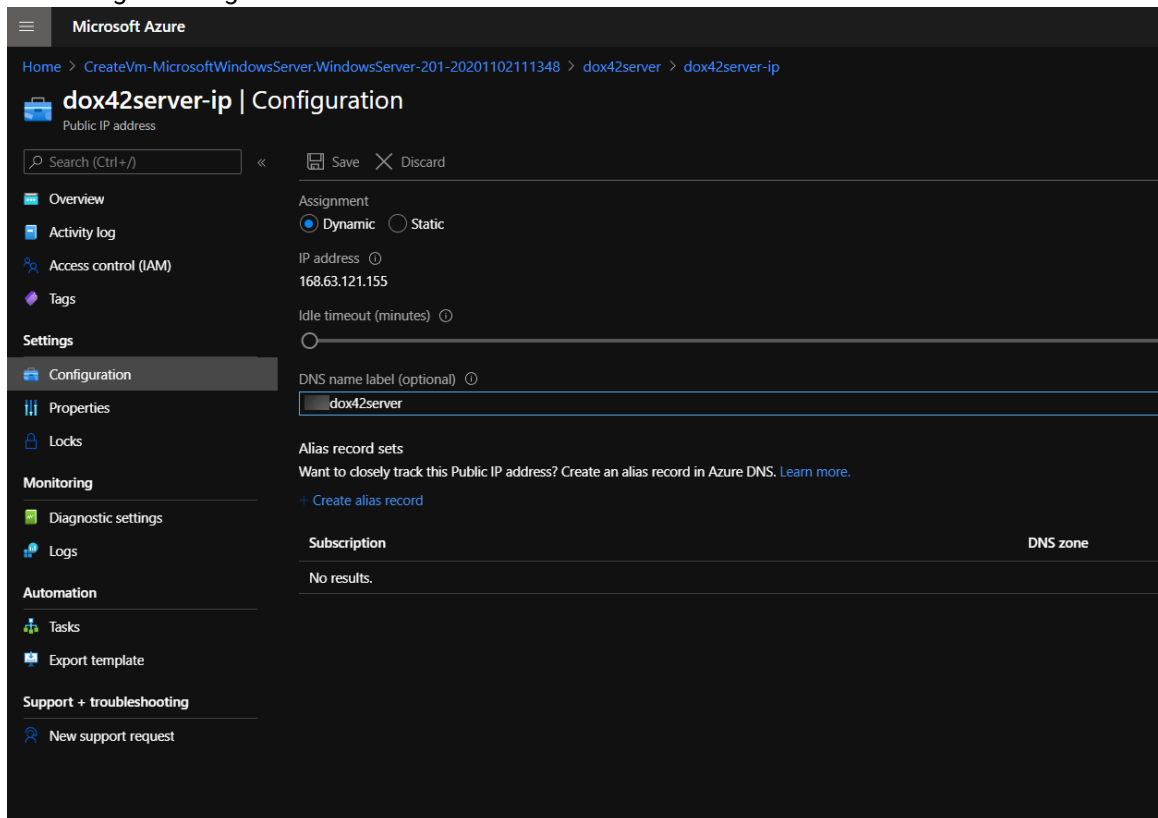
Microsoft Azure

Home > CreateVm-MicrosoftWindowsServer.WindowsServer-201-20201102111348 > dox42server > dox42server-ip

dox42server-ip | Configuration
Public IP address

Search (Ctrl+/) «

Overview
Activity log
Access control (IAM)
Tags

Settings
Configuration
Properties
Locks

Monitoring
Diagnostic settings
Logs

Automation
Tasks
Export template

Support + troubleshooting
New support request

Save Discard

Assignment
Dynamic Static

IP address
168.63.121.155

Idle timeout (minutes)

DNS name label (optional)
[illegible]dox42server

Alias record sets
Want to closely track this Public IP address? Create an alias record in Azure DNS. Learn more.

+ Create alias record

| Subscription | DNS zone |
|---|---|
| No results. | |